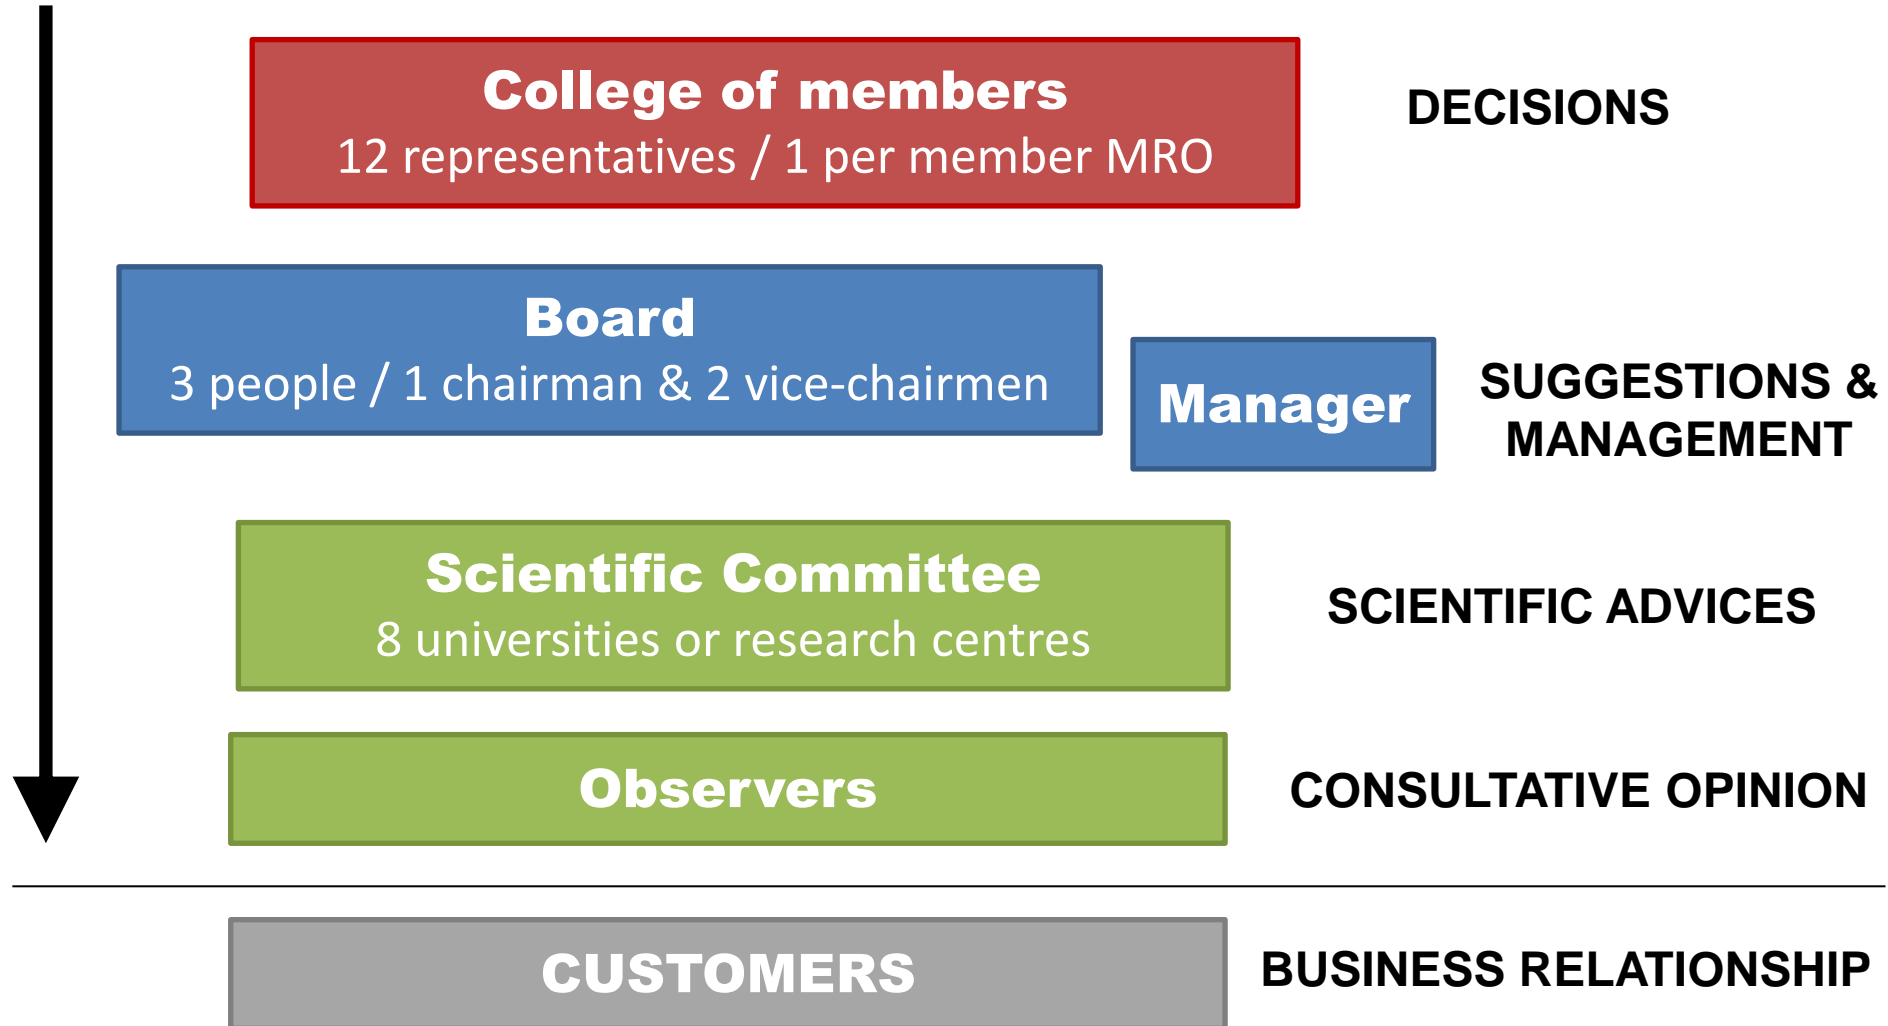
College of members
12 representatives / 1 per member MRO

DECISIONS

Board
3 people / 1 chairman & 2 vice-chairmen

Manager

SUGGESTIONS & MANAGEMENT

Scientific Committee
8 universities or research centres

SCIENTIFIC ADVICES

Observers

CONSULTATIVE OPINION

CUSTOMERS

BUSINESS RELATIONSHIP